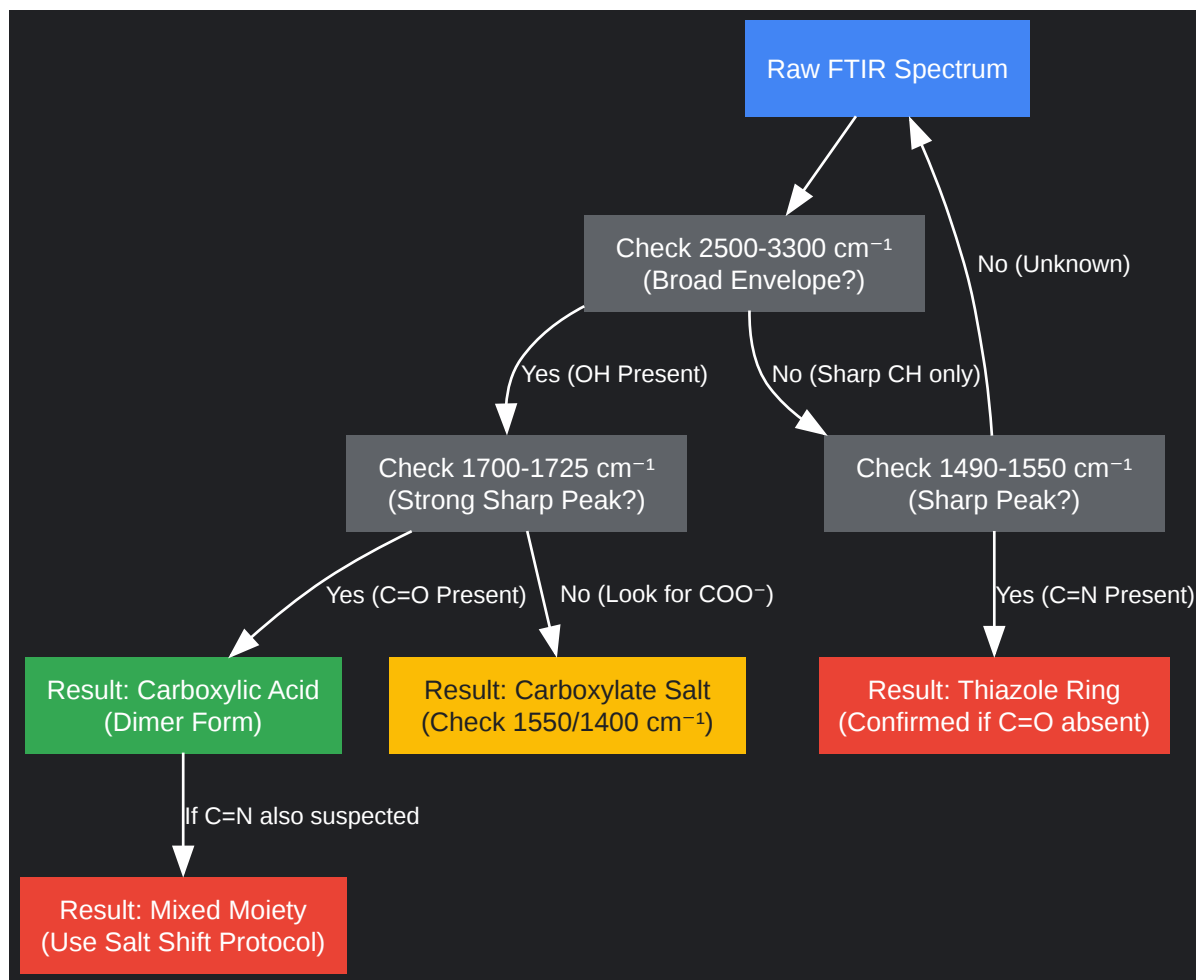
Raw FTIR Spectrum

Check 2500-3300 cm⁻¹
(Broad Envelope?)

No (Unknown)

Yes (OH Present)

No (Sharp CH only)

Check 1700-1725 cm⁻¹
(Strong Sharp Peak?)

Check 1490-1550 cm⁻¹
(Sharp Peak?)

Yes (C=O Present)

No (Look for COO⁻)

Yes (C=N Present)

Result: Carboxylic Acid
(Dimer Form)

Result: Carboxylate Salt
(Check 1550/1400 cm⁻¹)

Result: Thiazole Ring
(Confirmed if C=O absent)

If C=N also suspected

Result: Mixed Moiety
(Use Salt Shift Protocol)